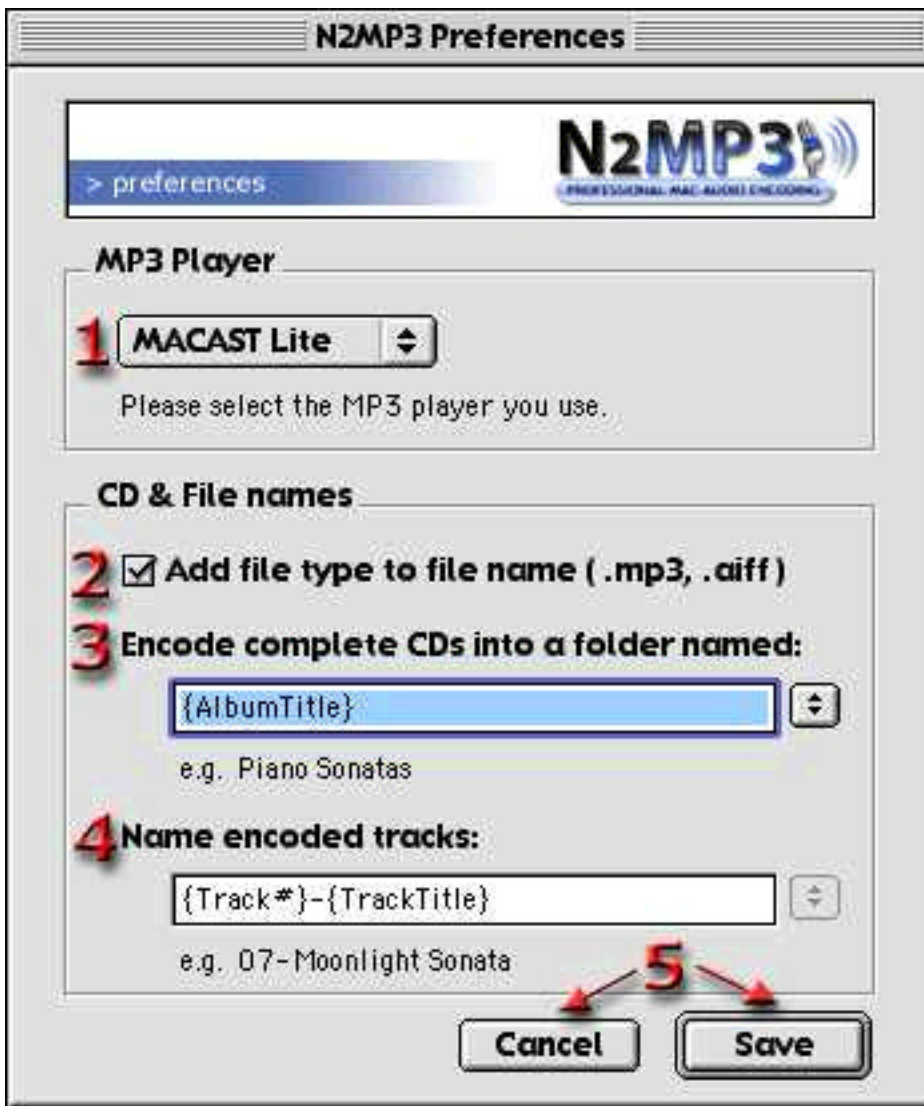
N2MP3 Preferences

> preferences

N2MP3

PROFESSIONAL MAC AUDIO ENCODING

MP3 Player

1 MACAST Lite

Please select the MP3 player you use.

CD & File names

2 ☑ Add file type to file name ( .mp3, .aiff )

3 Encode complete CDs into a folder named:

{AlbumTitle}

e.g. Piano Sonatas

4 Name encoded tracks:

{Track#}-{TrackTitle}

e.g. 07-Moonlight Sonata

5

Cancel

Save